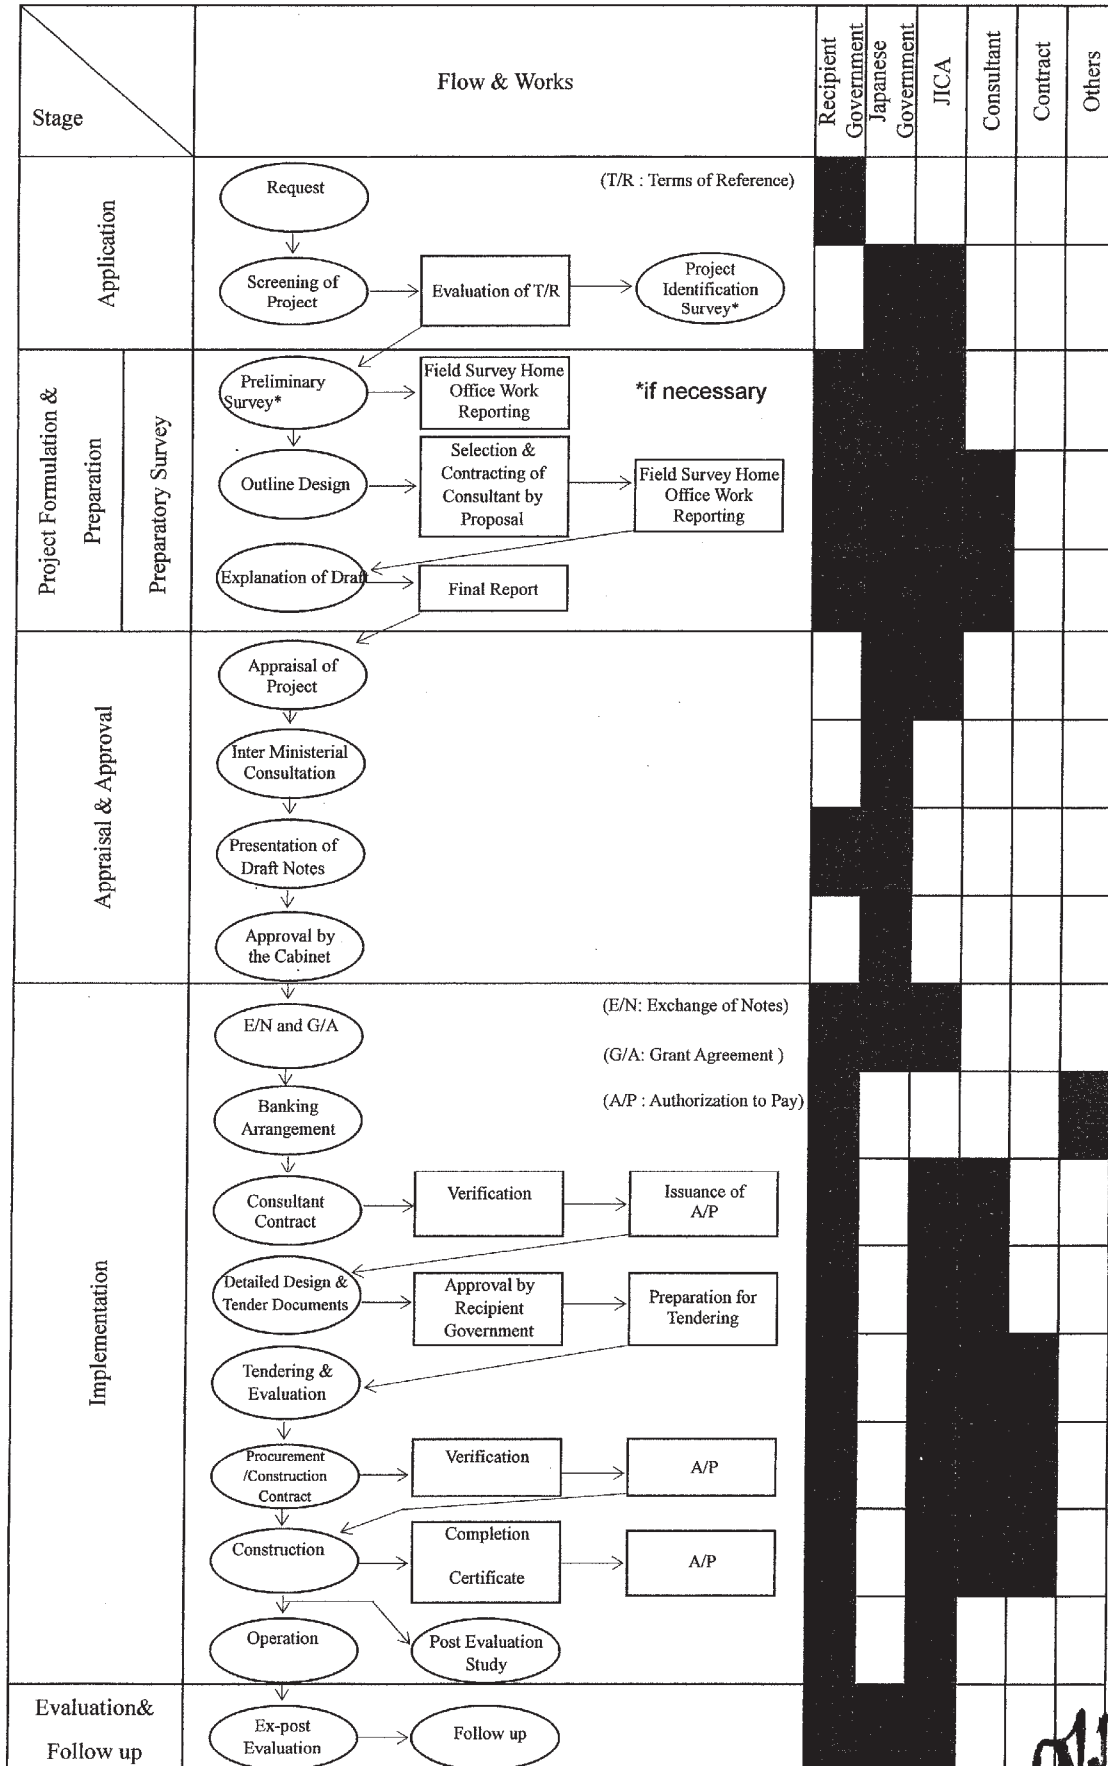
| Stage | Flow & Works | Recipient Government | Japanese Government | JICA | Consultant | Contract | Others |
|---|---|---|---|---|---|---|---|

Application

Request

(T/R : Terms of Reference)

Screening of Project

Evaluation of T/R

Project Identification Survey*

Project Formulation & Preparation

Preparatory Survey

Preliminary Survey*

Field Survey Home Office Work Reporting

*if necessary

Outline Design

Selection & Contracting of Consultant by Proposal

Field Survey Home Office Work Reporting

Explanation of Draft

Final Report

Appraisal & Approval

Appraisal of Project

Inter Ministerial Consultation

Presentation of Draft Notes

Approval by the Cabinet

Implementation

E/N and G/A

(E/N: Exchange of Notes)

(G/A: Grant Agreement )

Banking Arrangement

(A/P : Authorization to Pay)

Consultant Contract

Verification

Issuance of A/P

Detailed Design & Tender Documents

Approval by Recipient Government

Preparation for Tendering

Tendering & Evaluation

Procurement /Construction Contract

Verification

A/P

Construction

Completion Certificate

A/P

Operation

Post Evaluation Study

Evaluation& Follow up

Ex-post Evaluation

Follow up